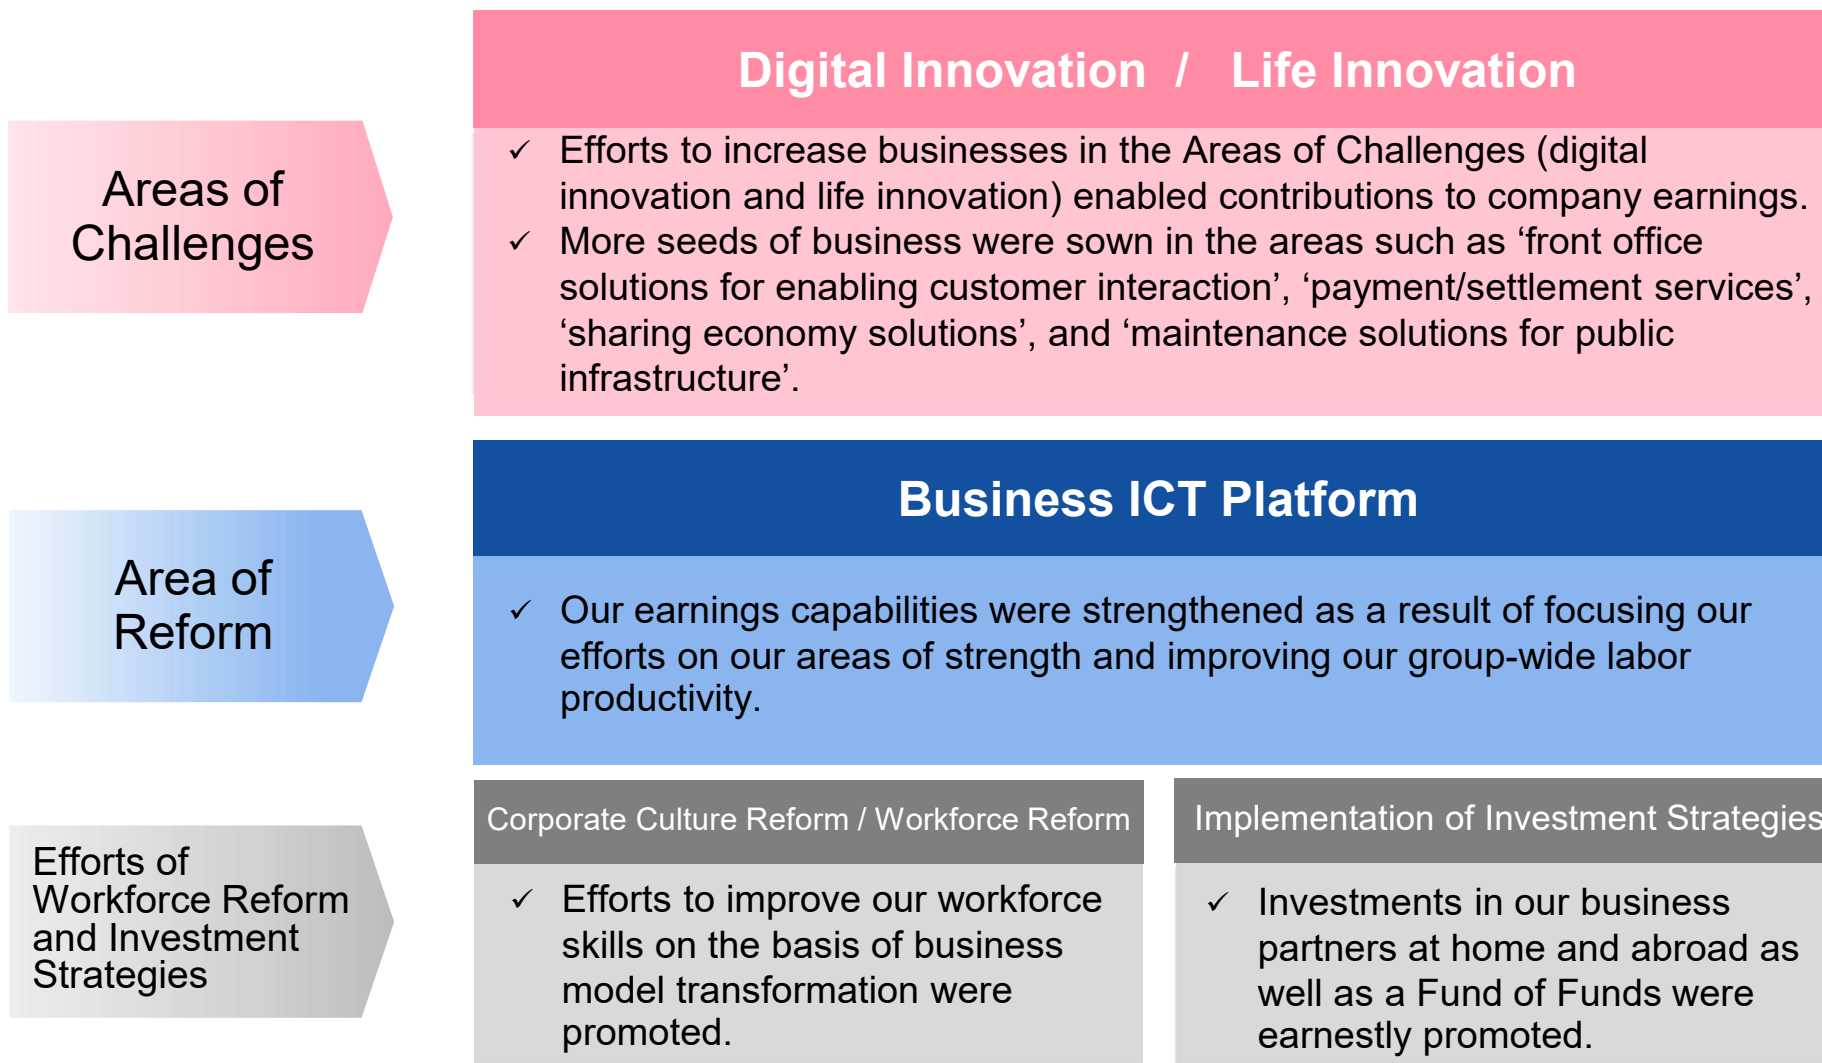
Areas of Challenges

Digital Innovation / Life Innovation

✓ Efforts to increase businesses in the Areas of Challenges (digital innovation and life innovation) enabled contributions to company earnings.
✓ More seeds of business were sown in the areas such as ‘front office solutions for enabling customer interaction’, ‘payment/settlement services’, ‘sharing economy solutions’, and ‘maintenance solutions for public infrastructure’.

Area of Reform

Business ICT Platform

✓ Our earnings capabilities were strengthened as a result of focusing our efforts on our areas of strength and improving our group-wide labor productivity.

Efforts of Workforce Reform and Investment Strategies

Corporate Culture Reform / Workforce Reform

✓ Efforts to improve our workforce skills on the basis of business model transformation were promoted.

Implementation of Investment Strategies

✓ Investments in our business partners at home and abroad as well as a Fund of Funds were earnestly promoted.